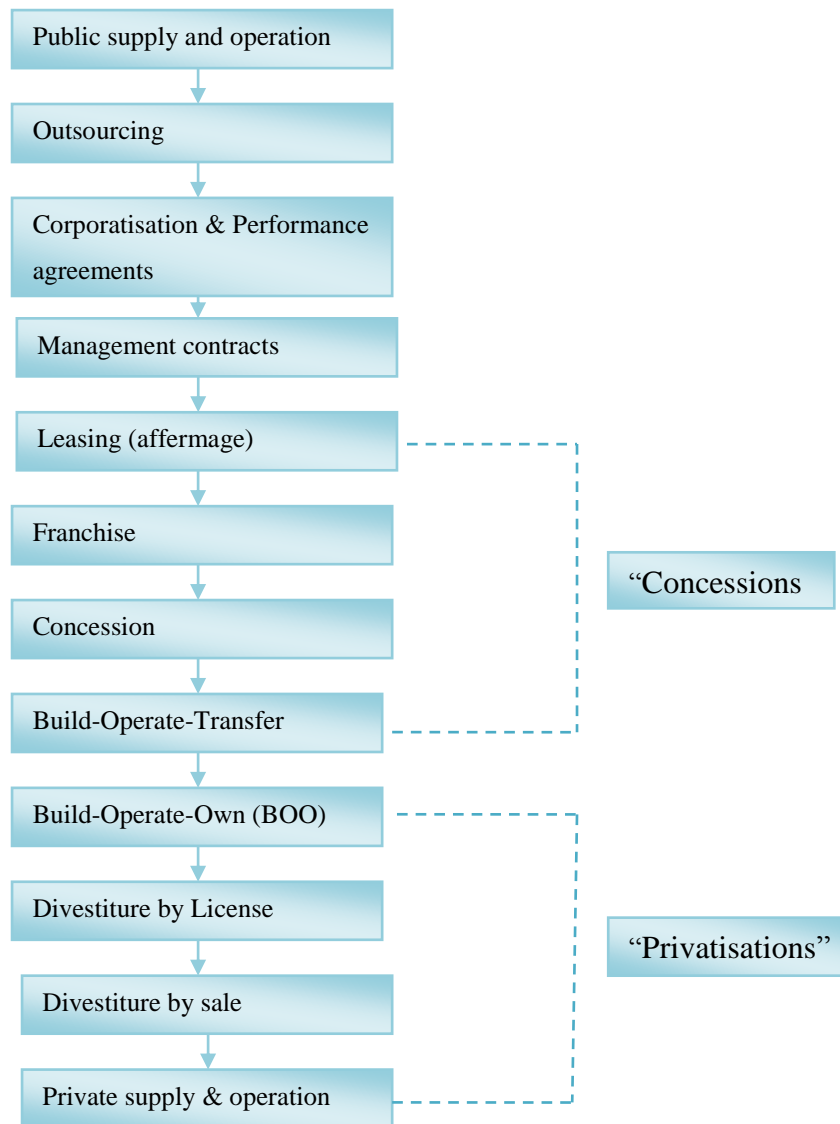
Public supply and operation

Outsourcing

Corporatisation & Performance agreements

Management contracts

Leasing (affermage)

Franchise

Concession

Build-Operate-Transfer

Build-Operate-Own (BOO)

Divestiture by License

Divestiture by sale

Private supply & operation

“Concessions

“Privatisations”